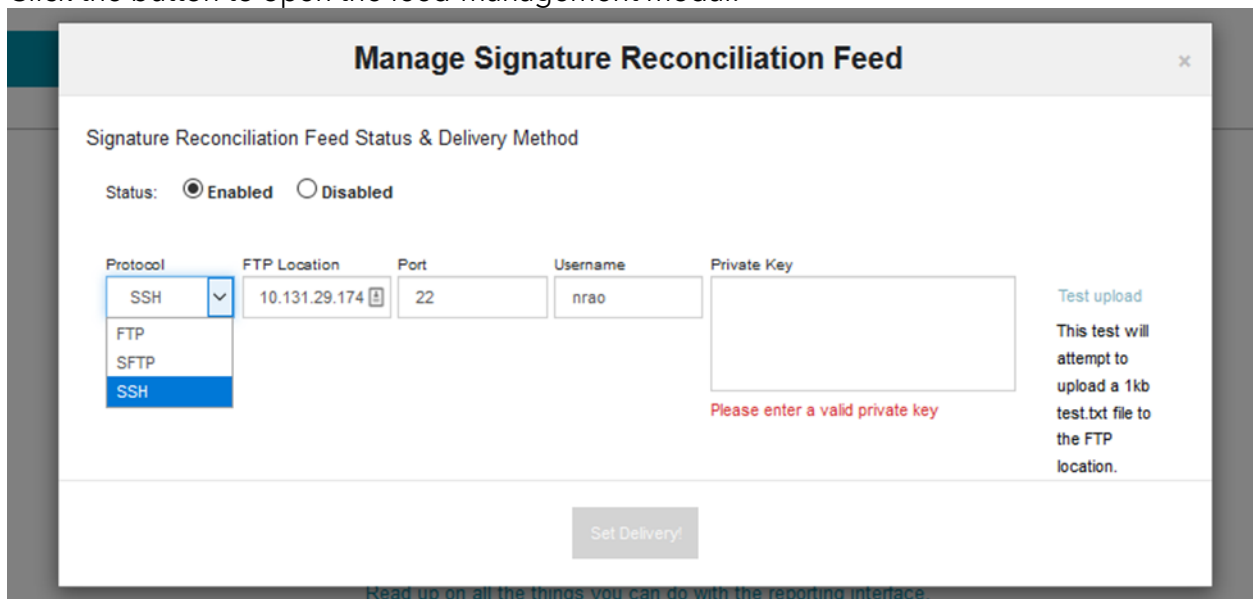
Manage Signature Reconciliation Feed

×

Signature Reconciliation Feed Status & Delivery Method

Status: Enabled Disabled

Protocol

SSH

FTP

SFTP

SSH

FTP Location

10.131.29.174

Port

22

Username

nrao

Private Key

Please enter a valid private key

Test upload

This test will attempt to upload a 1kb test.txt file to the FTP location.

Set Delivery!

Read up on all the things you can do with the reporting interface